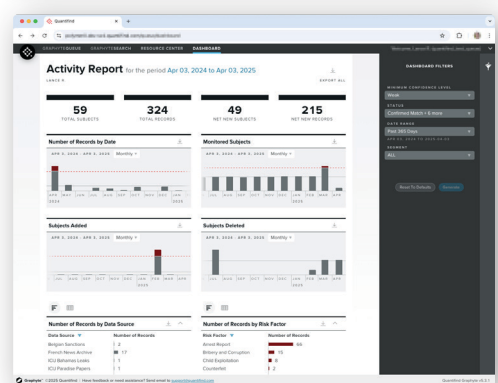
Quantifind

GRAPHYTE QUEUE GRAPHYTE SEARCH RESOURCE CENTER DASHBOARDS

Activity Report for the period Apr 03, 2024 to Apr 03, 2025

EXPORT ALL

59
TOTAL SUBJECTS

324
TOTAL RECORDS

49
NET NEW SUBJECTS

215
NET NEW RECORDS

Number of Records by Date

APR 3, 2024 - APR 3, 2025 Monthly

Monitored Subjects

APR 3, 2024 - APR 3, 2025 Monthly

JUL AUG SEP OCT NOV DEC JAN FEB MAR APR
2025

Subjects Added

APR 3, 2024 - APR 3, 2025 Monthly

JUL AUG SEP OCT NOV DEC JAN FEB MAR APR
2025

Subjects Deleted

APR 3, 2024 - APR 3, 2025 Monthly

JUL AUG SEP OCT NOV DEC JAN FEB MAR APR
2025

Number of Records by Data Source

| Data Source | Number of Records |
|---|---|
| Belgian Sanctions | 2 |
| French News Archive | 17 |
| ICIJ Bahamas Leaks | 1 |
| ICIJ Paradise Papers | 1 |

Number of Records by Risk Factor

| Risk Factor | Number of Records |
|---|---|
| Arrest Report | 65 |
| Bribery and Corruption | 15 |
| Child Exploitation | 8 |
| Counterfeit | 2 |

DASHBOARD FILTERS

MINIMUM CONFIDENCE LEVEL
Weak

STATUS
Confirmed Match + 4 more

DATE RANGE
Past 365 Days

SEGMENT
ALL

Reset To Defaults

Graphyte™ ©2025 Quantifind | Have feedback or need assistance? Send email to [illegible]